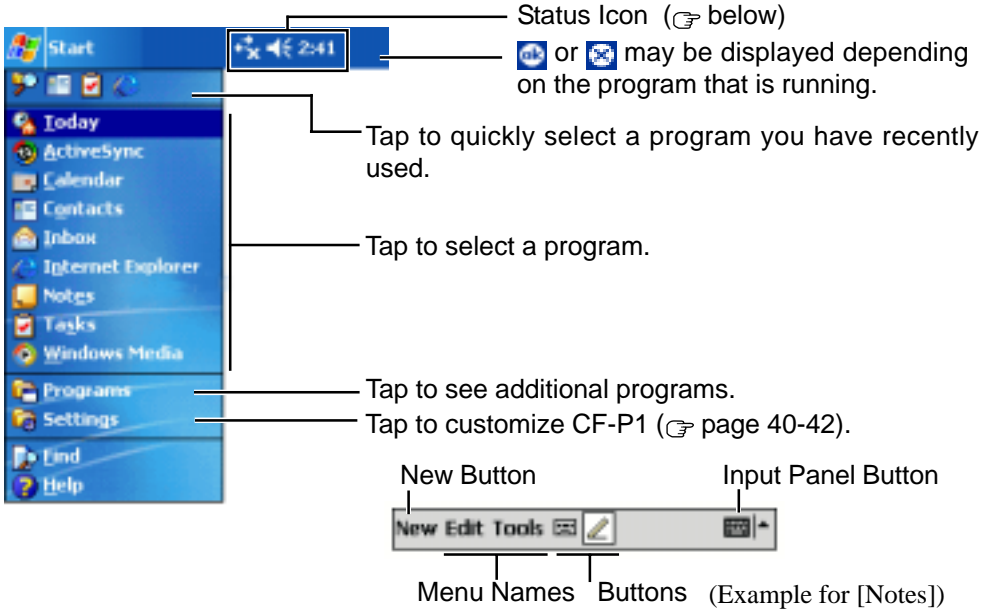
Start 2:41

Today
ActiveSync
Calendar
Contacts
Inbox
Internet Explorer
Notes
Tasks
Windows Media
Programs
Settings
Find
Help

Status Icon (☞ below)

ok or ✕ may be displayed depending on the program that is running.

Tap to quickly select a program you have recently used.

Tap to select a program.

Tap to see additional programs.

Tap to customize CF-P1 (☞ page 40-42).

New Button

Input Panel Button

New Edit Tools

Menu Names

Buttons

(Example for [Notes])